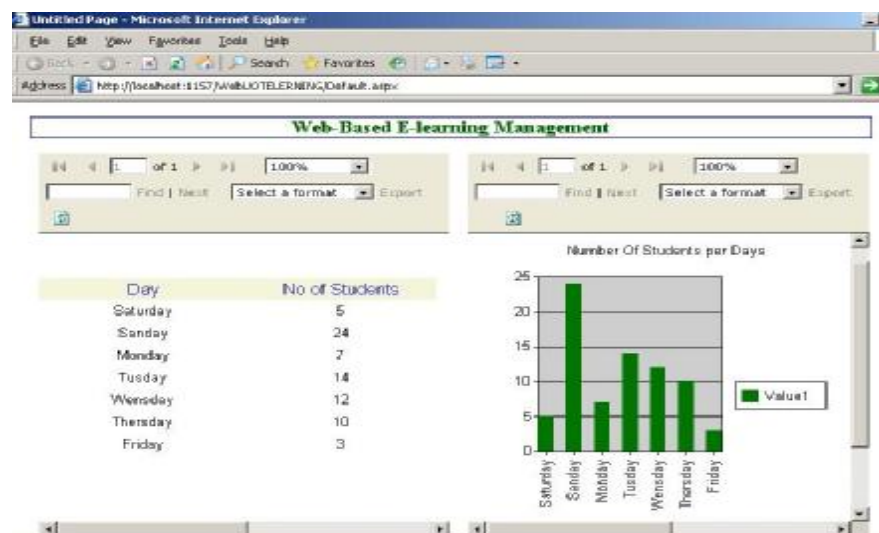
Untitled Page - Microsoft Internet Explorer

File Edit View Favorites Tools Help

Back Search Favorites

Address http://localhost:1157/WebLIOTELERNING/Default.aspx

Web-Based E-learning Management

1 of 1 100%

Find | Next Select a format Export

1 of 1 100%

Find | Next Select a format Export

| Day | No of Students |
|---|---|
| Saturday | 5 |
| Sanday | 24 |
| Monday | 7 |
| Tusday | 14 |
| Wensday | 12 |
| Thersday | 10 |
| Friday | 3 |

Number Of Students per Days

25
20
15
10
5
0

Saturday Sanday Monday Tusday Wensday Thersday Friday

Value1